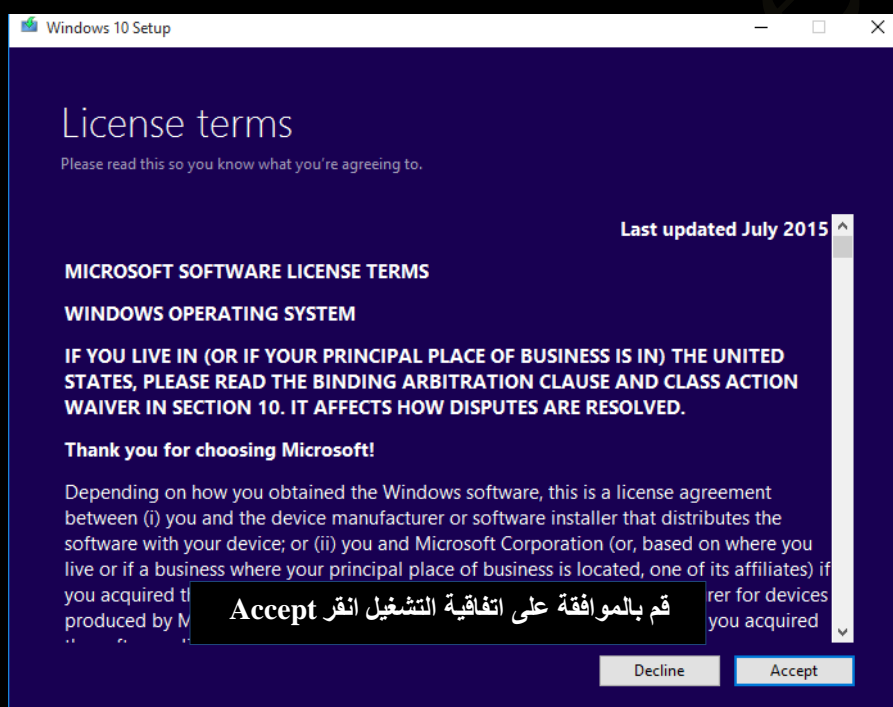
Windows 10 Setup

License terms

Please read this so you know what you're agreeing to.

Last updated July 2015

MICROSOFT SOFTWARE LICENSE TERMS

WINDOWS OPERATING SYSTEM

IF YOU LIVE IN (OR IF YOUR PRINCIPAL PLACE OF BUSINESS IS IN) THE UNITED STATES, PLEASE READ THE BINDING ARBITRATION CLAUSE AND CLASS ACTION WAIVER IN SECTION 10. IT AFFECTS HOW DISPUTES ARE RESOLVED.

Thank you for choosing Microsoft!

Depending on how you obtained the Windows software, this is a license agreement between (i) you and the device manufacturer or software installer that distributes the software with your device; or (ii) you and Microsoft Corporation (or, based on where you live or if a business where your principal place of business is located, one of its affiliates) if you acquired th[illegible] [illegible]rer for devices produced by M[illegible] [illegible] you acquired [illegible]

قم بالموافقة على اتفاقية التشغيل انقر Accept

Decline

Accept